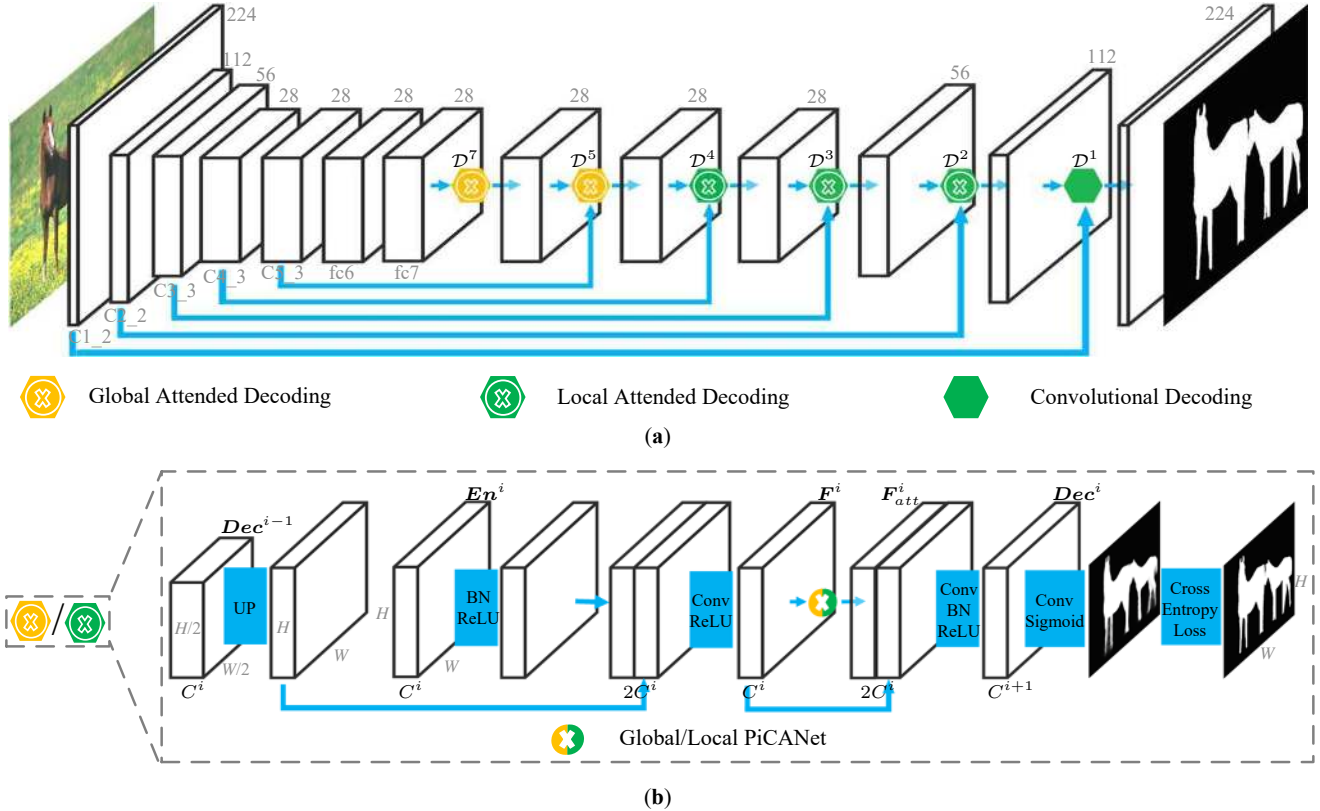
224
112
56
28
28
28
28
28
28
28
56
112
224

$\mathcal{D}^7$
$\mathcal{D}^5$
$\mathcal{D}^4$
$\mathcal{D}^3$
$\mathcal{D}^2$
$\mathcal{D}^1$

C5_3
fc6
fc7
C4_3
C3_3
C2_2
C1_2

Global Attended Decoding
Local Attended Decoding
Convolutional Decoding

(a)

$\boldsymbol{Dec}^{i-1}$
UP
$H/2$
$W/2$
$C^i$
$H$
$W$
$\boldsymbol{En}^i$
$H$
BN ReLU
$W$
$C^i$
Conv ReLU
$2C^i$
$\boldsymbol{F}^i$
$C^i$
$\boldsymbol{F}^i_{att}$
Conv BN ReLU
$2C^i$
$\boldsymbol{Dec}^i$
Conv Sigmoid
$C^{i+1}$
Cross Entropy Loss
$H$
$W$

Global/Local PiCANet

(b)